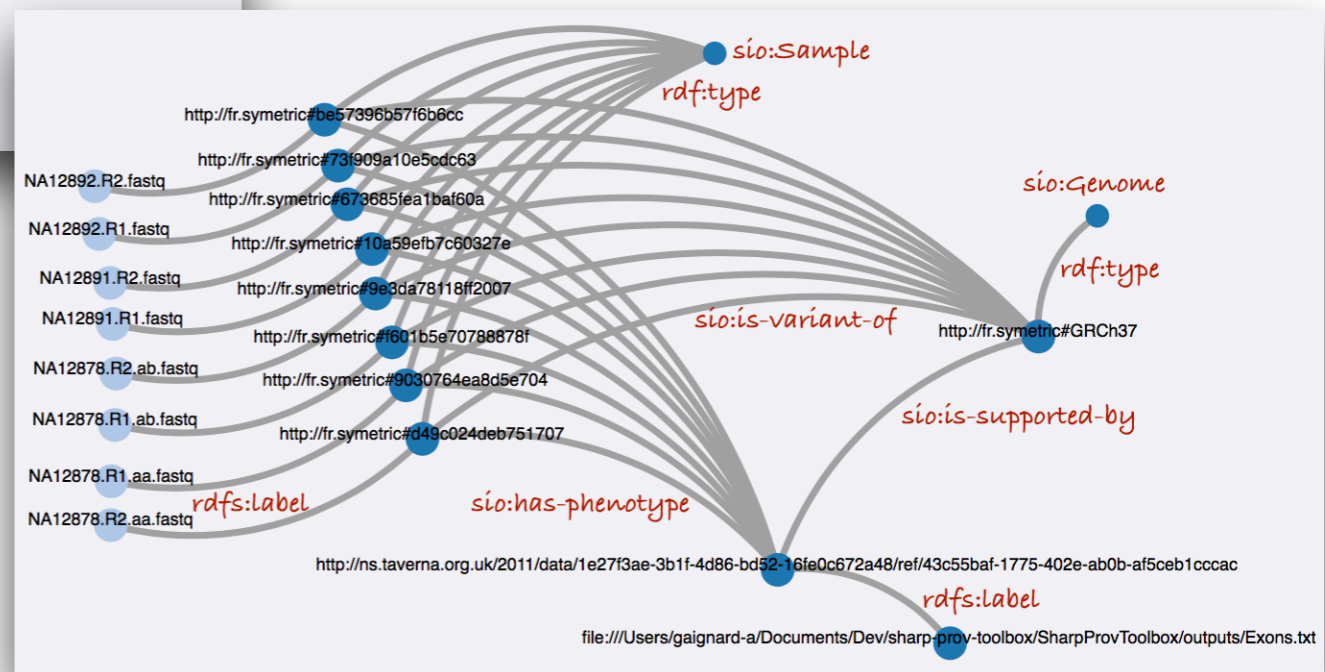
sio:Sample
rdf:type
http://fr.symetric#be57396b57f6b6cc
http://fr.symetric#73f909a10e5cdc63
NA12892.R2.fastq
http://fr.symetric#673685fea1baf60a
NA12892.R1.fastq
http://fr.symetric#10a59efb7c60327e
NA12891.R2.fastq
http://fr.symetric#9e3da78118ff2007
NA12891.R1.fastq
http://fr.symetric#f601b5e70788878f
NA12878.R2.ab.fastq
http://fr.symetric#9030764ea8d5e704
NA12878.R1.ab.fastq
http://fr.symetric#d49c024deb751707
NA12878.R1.aa.fastq
rdfs:label
NA12878.R2.aa.fastq
sio:Genome
rdf:type
sio:is-variant-of
http://fr.symetric#GRCh37
sio:is-supported-by
sio:has-phenotype
http://ns.taverna.org.uk/2011/data/1e27f3ae-3b1f-4d86-bd52-16fe0c672a48/ref/43c55baf-1775-402e-ab0b-af5ceb1cccac
rdfs:label
file:///Users/gaignard-a/Documents/Dev/sharp-prov-toolbox/SharpProvToolbox/outputs/Exons.txt